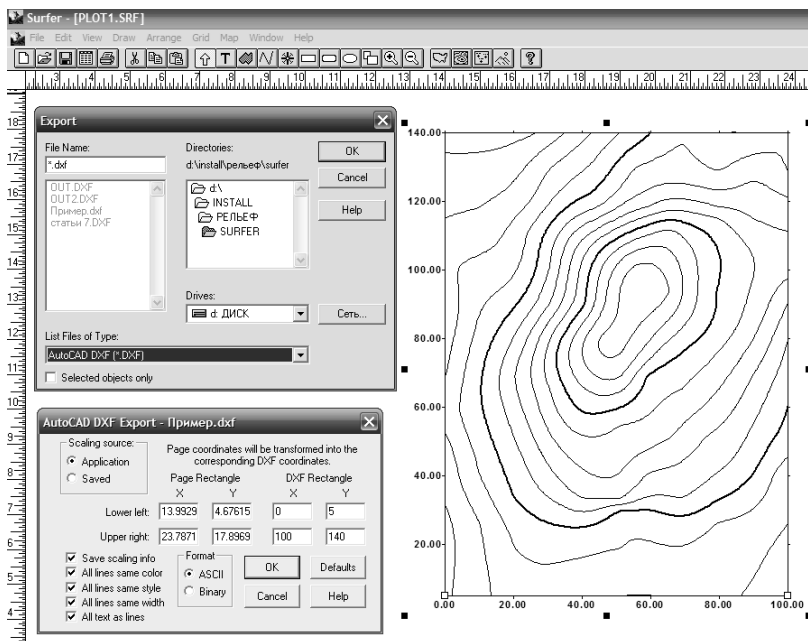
Surfer - [PLOT1.SRF]

File Edit View Draw Arrange Grid Map Window Help

3 4 5 6 7 8 9 10 11 12 13 14 15 16 17 18 19 20 21 22 23 24

18 17 16 15 14 13 12 11 10 9 8 7 6 5 4

Export

File Name:
*.dxf
OUT.DXF
OUT2.DXF
Пример.dxf
статьи 7.DXF

Directories:
d:\install\рельеф\surfer
d:\
INSTALL
РЕЛЬЕФ
SURFER

OK
Cancel
Help

Drives:
d: ДИСК
Сеть...

List Files of Type:
AutoCAD DXF (*.DXF)
Selected objects only

AutoCAD DXF Export - Пример.dxf

Scaling source:
Application
Saved

Page coordinates will be transformed into the corresponding DXF coordinates.

| | Page Rectangle X | Page Rectangle Y | DXF Rectangle X | DXF Rectangle Y |
|---|---|---|---|---|
| Lower left: | 13.9929 | 4.67615 | 0 | 5 |
| Upper right: | 23.7871 | 17.8969 | 100 | 140 |

Save scaling info
All lines same color
All lines same style
All lines same width
All text as lines

Format
ASCII
Binary

OK
Cancel
Defaults
Help

140.00
120.00
100.00
80.00
60.00
40.00
20.00
0.00 20.00 40.00 60.00 80.00 100.00